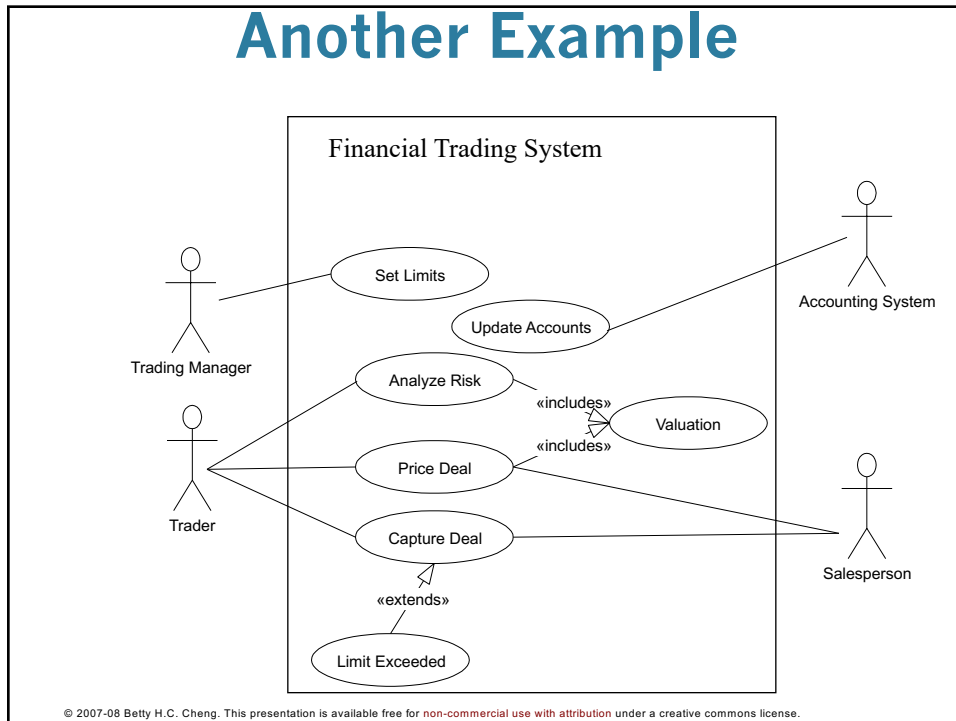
Another Example

Financial Trading System

Trading Manager

Set Limits

Update Accounts

Accounting System

Analyze Risk

«includes»

Valuation

«includes»

Trader

Price Deal

Capture Deal

Salesperson

«extends»

Limit Exceeded

© 2007-08 Betty H.C. Cheng. This presentation is available free for non-commercial use with attribution under a creative commons license.